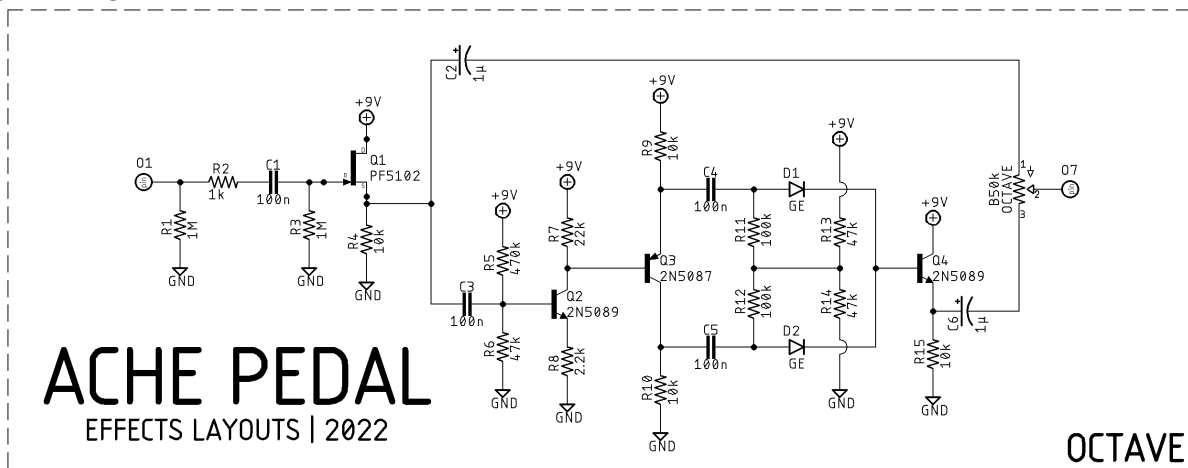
C2
1µ

+9V

O1
R2
1k
C1
100n
R1
1M
R3
1M
GND
GND

+9V
Q1
PF5102
R4
10k
GND

+9V
R5
470k
C3
100n
R6
47k
GND
Q2
2N5089

+9V
R7
22k
R8
2.2k
GND

+9V
R9
10k
Q3
2N5087
R10
10k
GND

C4
100n
C5
100n
D1
GE
D2
GE
R11
100k
R12
100k

+9V
R13
47k
R14
47k
GND

+9V
Q4
2N5089
C6
1µ
R15
10k
GND

B50k
OCTAVE
1
2
3
O7

ACHE PEDAL
EFFECTS LAYOUTS | 2022

OCTAVE